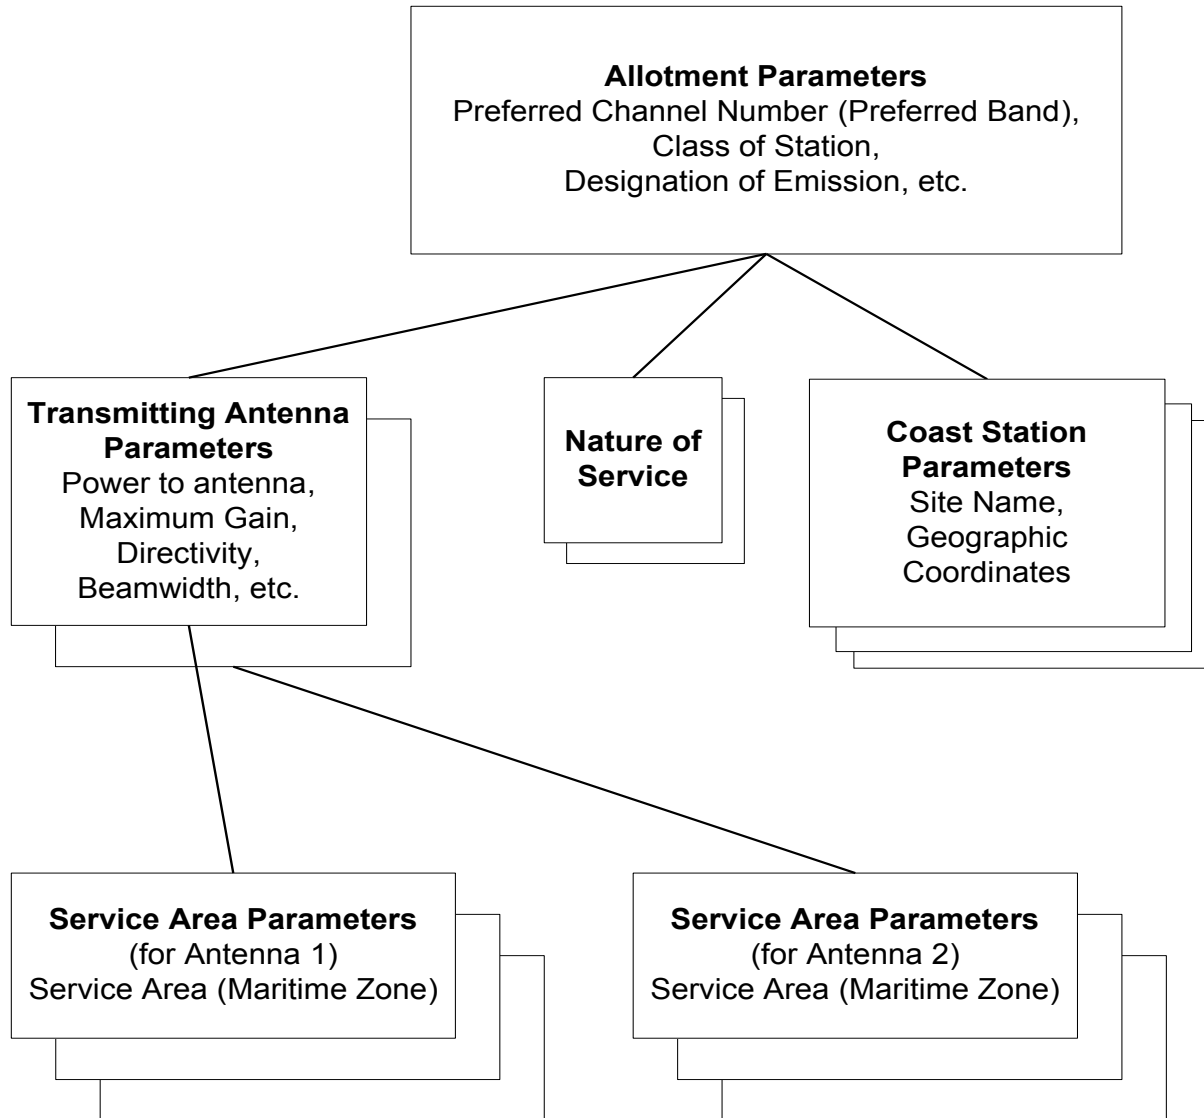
**Allotment Parameters**
Preferred Channel Number (Preferred Band), Class of Station, Designation of Emission, etc.

**Transmitting Antenna Parameters**
Power to antenna, Maximum Gain, Directivity, Beamwidth, etc.

**Nature of Service**

**Coast Station Parameters**
Site Name, Geographic Coordinates

**Service Area Parameters**
(for Antenna 1)
Service Area (Maritime Zone)

**Service Area Parameters**
(for Antenna 2)
Service Area (Maritime Zone)